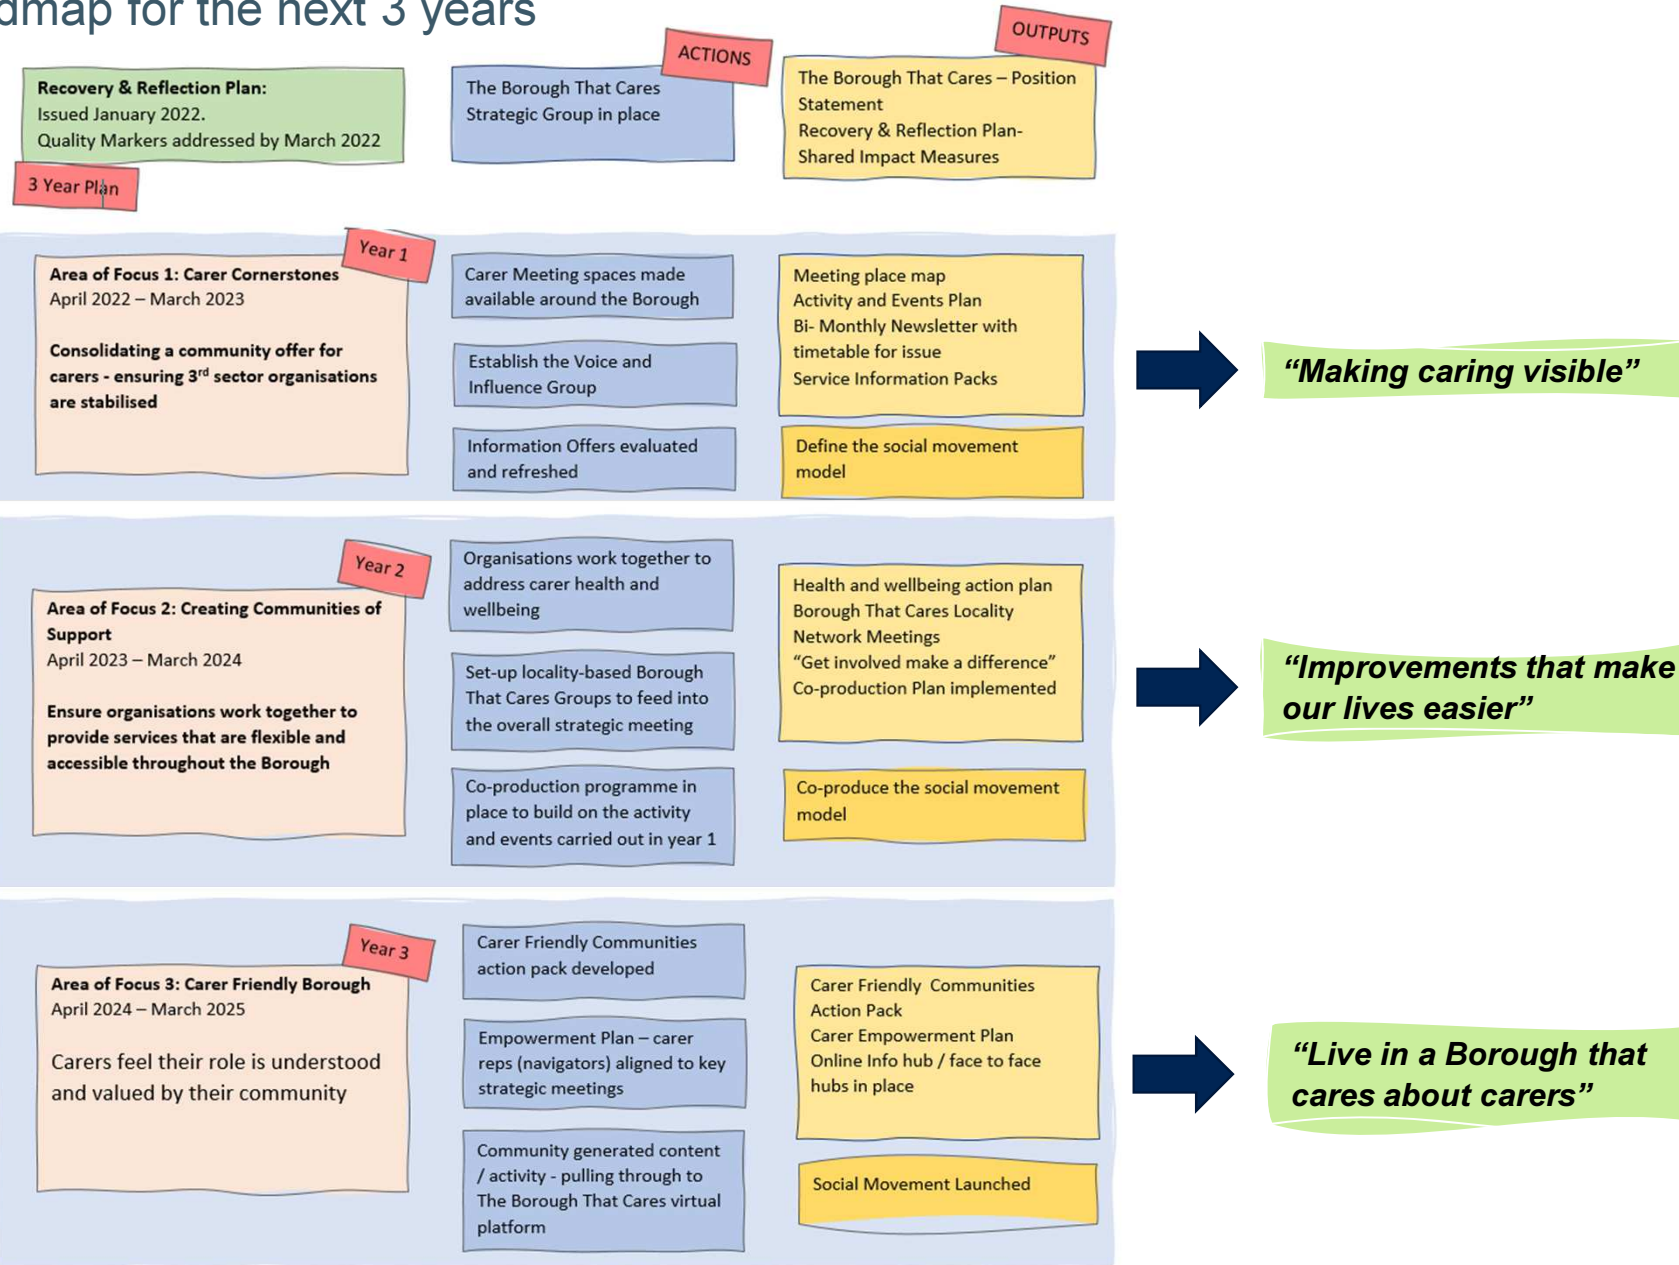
dmap for the next 3 years

Recovery & Reflection Plan:
Issued January 2022.
Quality Markers addressed by March 2022

3 Year Plan

ACTIONS

The Borough That Cares Strategic Group in place

OUTPUTS

The Borough That Cares – Position Statement
Recovery & Reflection Plan- Shared Impact Measures

Year 1

Area of Focus 1: Carer Cornerstones
April 2022 – March 2023

Consolidating a community offer for carers - ensuring 3$^{rd}$ sector organisations are stabilised

Carer Meeting spaces made available around the Borough

Establish the Voice and Influence Group

Information Offers evaluated and refreshed

Meeting place map
Activity and Events Plan
Bi- Monthly Newsletter with timetable for issue
Service Information Packs

Define the social movement model

"Making caring visible"

Year 2

Area of Focus 2: Creating Communities of Support
April 2023 – March 2024

Ensure organisations work together to provide services that are flexible and accessible throughout the Borough

Organisations work together to address carer health and wellbeing

Set-up locality-based Borough That Cares Groups to feed into the overall strategic meeting

Co-production programme in place to build on the activity and events carried out in year 1

Health and wellbeing action plan
Borough That Cares Locality Network Meetings
"Get involved make a difference"
Co-production Plan implemented

Co-produce the social movement model

"Improvements that make our lives easier"

Year 3

Area of Focus 3: Carer Friendly Borough
April 2024 – March 2025

Carers feel their role is understood and valued by their community

Carer Friendly Communities action pack developed

Empowerment Plan – carer reps (navigators) aligned to key strategic meetings

Community generated content / activity - pulling through to The Borough That Cares virtual platform

Carer Friendly Communities Action Pack
Carer Empowerment Plan
Online Info hub / face to face hubs in place

Social Movement Launched

"Live in a Borough that cares about carers"